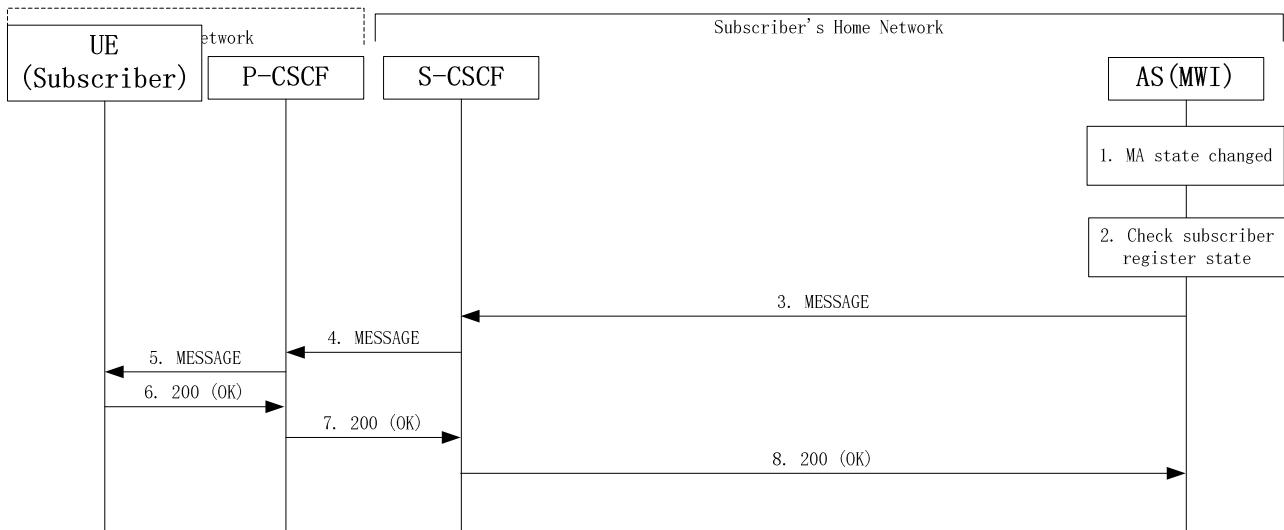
etwork

Subscriber's Home Network

UE (Subscriber)

P-CSCF

S-CSCF

AS(MWI)

1. MA state changed

2. Check subscriber register state

3. MESSAGE

4. MESSAGE

5. MESSAGE

6. 200 (OK)

7. 200 (OK)

8. 200 (OK)